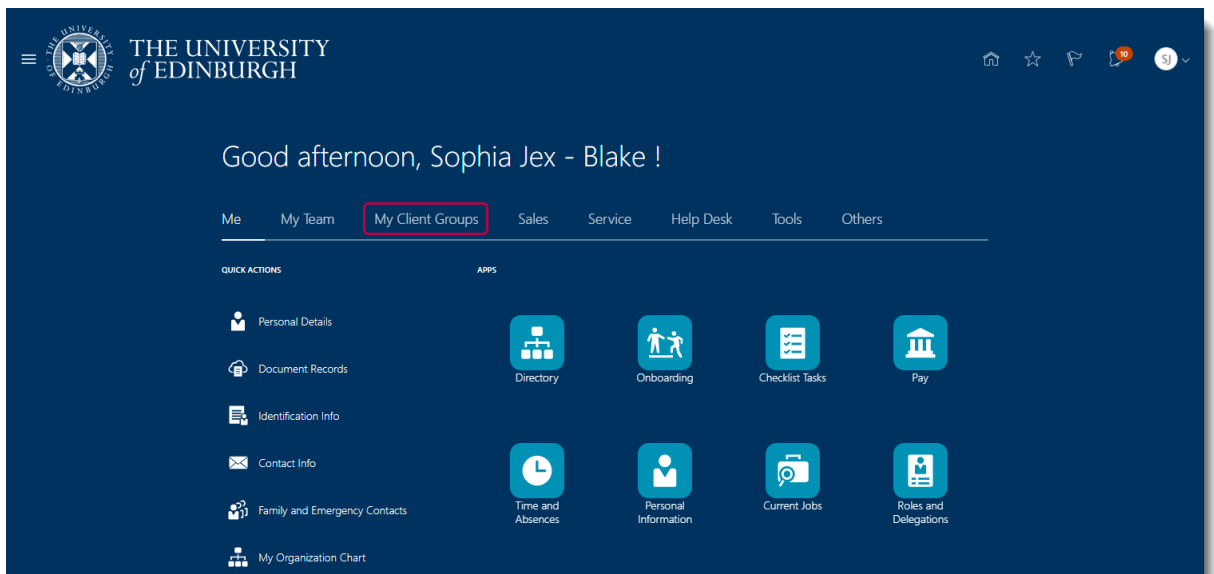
THE UNIVERSITY of EDINBURGH

10

SJ

Good afternoon, Sophia Jex - Blake !

Me My Team My Client Groups Sales Service Help Desk Tools Others

QUICK ACTIONS

Personal Details

Document Records

Identification Info

Contact Info

Family and Emergency Contacts

My Organization Chart

APPS

Directory

Onboarding

Checklist Tasks

Pay

Time and Absences

Personal Information

Current Jobs

Roles and Delegations